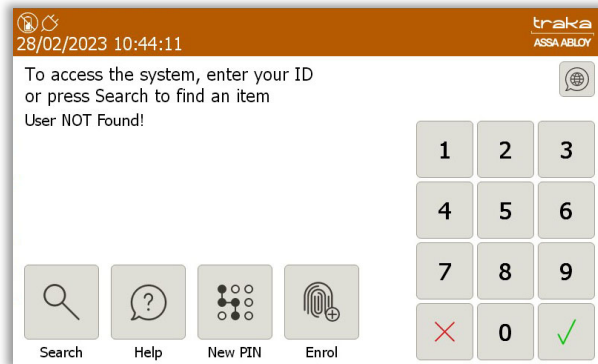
28/02/2023 10:44:11

traka
ASSA ABLOY

To access the system, enter your ID or press Search to find an item

User NOT Found!

| 1 | 2 | 3 |
|---|---|---|
| 4 | 5 | 6 |
| 7 | 8 | 9 |
| × | 0 | ✓ |

Search Help New PIN Enrol